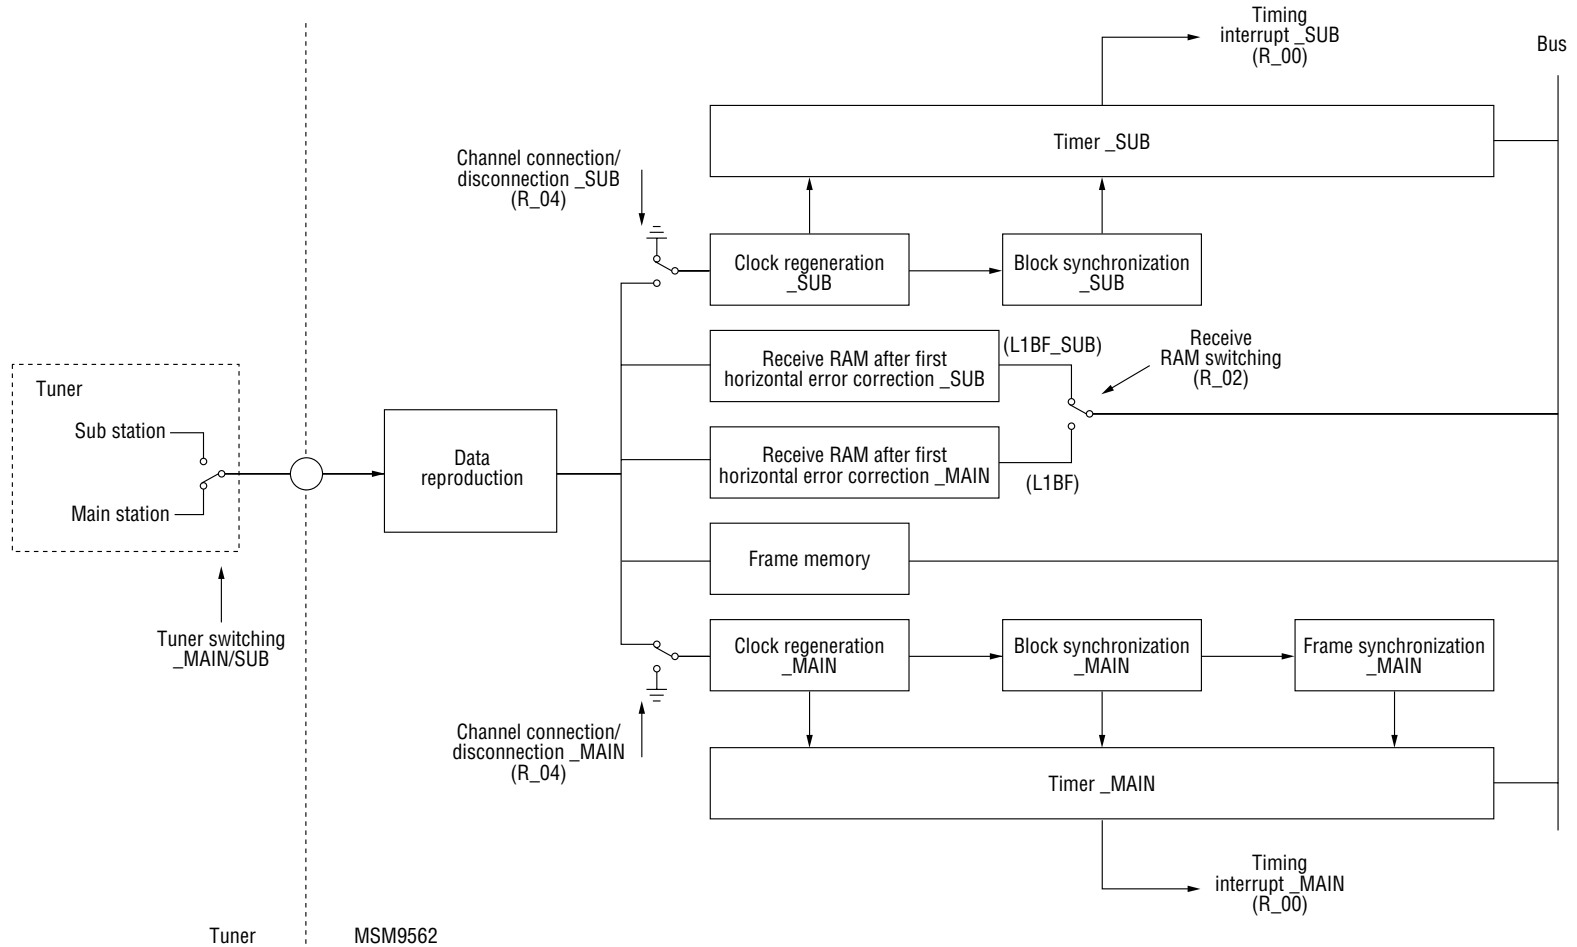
Timing interrupt _SUB (R_00)

Bus

Timer _SUB

Channel connection/ disconnection _SUB (R_04)

Clock regeneration _SUB

Block synchronization _SUB

Receive RAM after first horizontal error correction _SUB

(L1BF_SUB)

Receive RAM switching (R_02)

Tuner

Sub station

Main station

Data reproduction

Receive RAM after first horizontal error correction _MAIN

(L1BF)

Frame memory

Tuner switching _MAIN/SUB

Clock regeneration _MAIN

Block synchronization _MAIN

Frame synchronization _MAIN

Channel connection/ disconnection _MAIN (R_04)

Timer _MAIN

Timing interrupt _MAIN (R_00)

Tuner

MSM9562